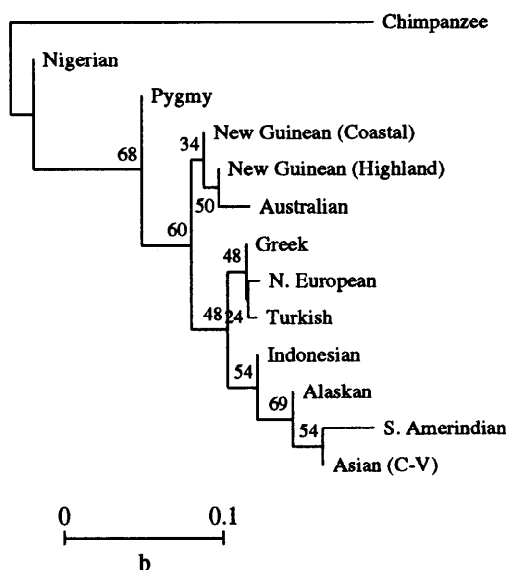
Chimpanzee

Nigerian

Pygmy

68

34

New Guinean (Coastal)

New Guinean (Highland)

50

Australian

60

48

Greek

N. European

48

24

Turkish

Indonesian

54

Alaskan

69

54

S. Amerindian

Asian (C-V)

0

0.1

b